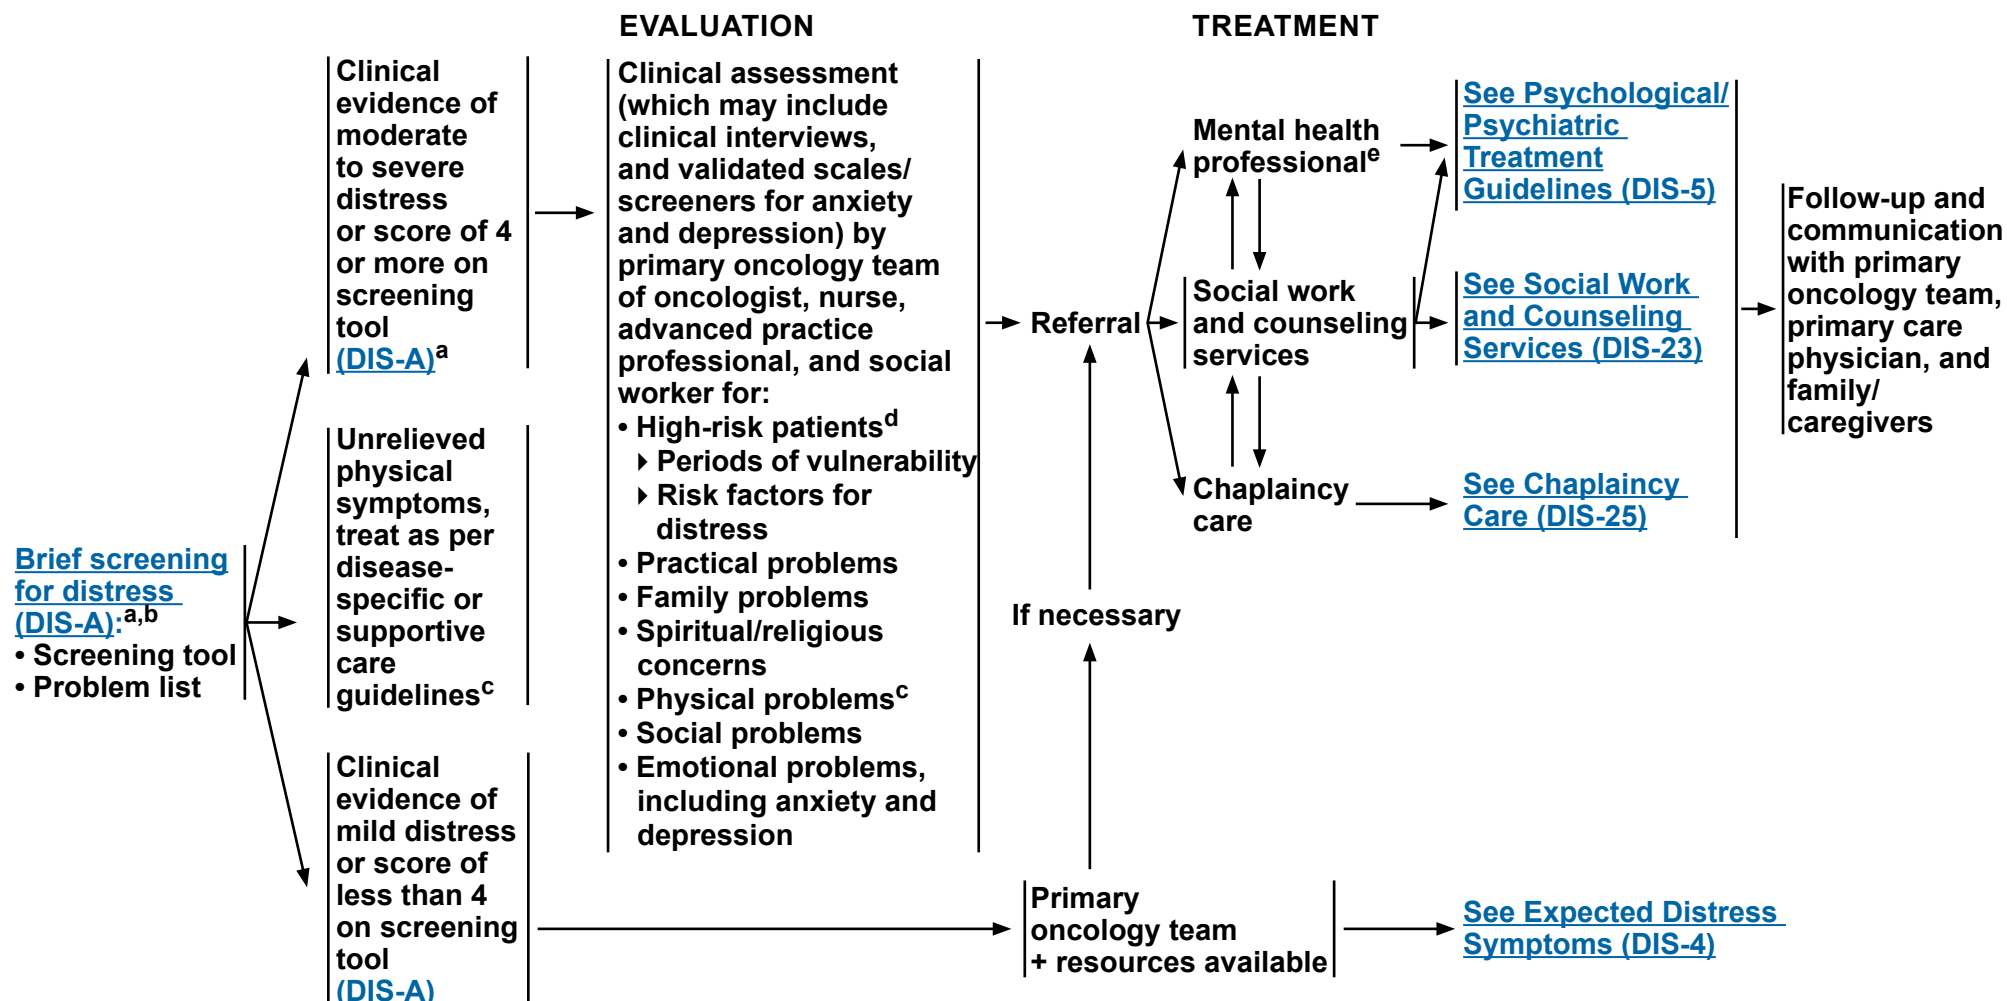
EVALUATION

TREATMENT

Brief screening for distress (DIS-A):$^{a,b}$
• Screening tool
• Problem list

Clinical evidence of moderate to severe distress or score of 4 or more on screening tool (DIS-A)$^{a}$

Unrelieved physical symptoms, treat as per disease-specific or supportive care guidelines$^{c}$

Clinical evidence of mild distress or score of less than 4 on screening tool (DIS-A)

Clinical assessment (which may include clinical interviews, and validated scales/ screeners for anxiety and depression) by primary oncology team of oncologist, nurse, advanced practice professional, and social worker for:
• High-risk patients$^{d}$
‣ Periods of vulnerability
‣ Risk factors for distress
• Practical problems
• Family problems
• Spiritual/religious concerns
• Physical problems$^{c}$
• Social problems
• Emotional problems, including anxiety and depression

Referral

If necessary

Primary oncology team + resources available

Mental health professional$^{e}$

Social work and counseling services

Chaplaincy care

See Psychological/ Psychiatric Treatment Guidelines (DIS-5)

See Social Work and Counseling Services (DIS-23)

See Chaplaincy Care (DIS-25)

See Expected Distress Symptoms (DIS-4)

Follow-up and communication with primary oncology team, primary care physician, and family/ caregivers